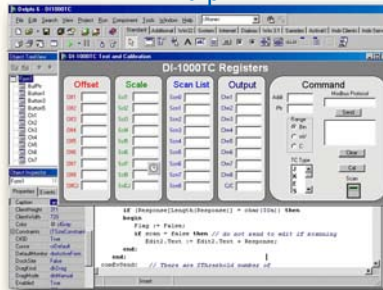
Delphi 6 - DI1000TC

File Edit Search View Project Run Component Tools Window Help

Standard Additional Win32 System Internet Dialogs Win 3.1 Samples ActiveX Indy Clients Indy Servers

DI-1000TC Test and Calibration

DI-1000TC Registers

Offset

Scale

Scan List

Output

Command

Modbus Protocol

Send

Range

Clear

Cal

TC Type

Scan

Off0 Off1 Off2 Off3 Off4 Off5 Off6 Off7 Off8 OffCJ

Scl0 Scl1 Scl2 Scl3 Scl4 Scl5 Scl6 Scl7 Scl8 SclCJ

Scn0 Scn1 Scn2 Scn3 Scn4 Scn5 Scn6 Scn7 Scn8

Chn0 Chn1 Chn2 Chn3 Chn4 Chn5 Chn6 Chn7 Chn8 CJC

Object TreeView

Form1

Object Inspector

Properties Events

Caption
ClientHeight
ClientWidth
Color
Constraints
Ctl3D
Cursor
DefaultMonitor
DockSite
DragKind
DragMode
Enabled

if (Response[Length(Response)] = chr(10)) then
begin
Flag := False;
if scan = false then // do not send to edit if scanning
Edit1.Text := Edit1.Text + Response;
end;
end;
end;
end;
comEvtRead: // There are XThreshold number of